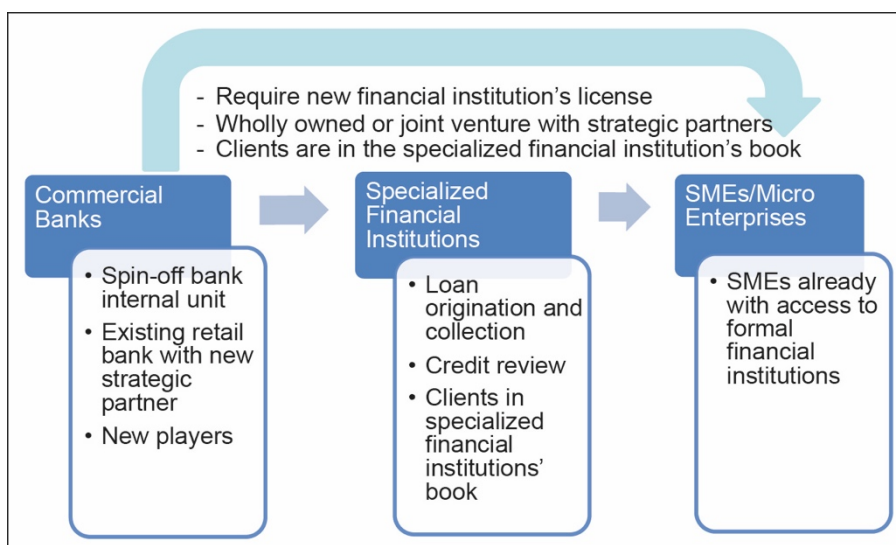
- Require new financial institution's license
- Wholly owned or joint venture with strategic partners
- Clients are in the specialized financial institution's book

Commercial Banks

• Spin-off bank internal unit
• Existing retail bank with new strategic partner
• New players

Specialized Financial Institutions

• Loan origination and collection
• Credit review
• Clients in specialized financial institutions' book

SMEs/Micro Enterprises

• SMEs already with access to formal financial institutions